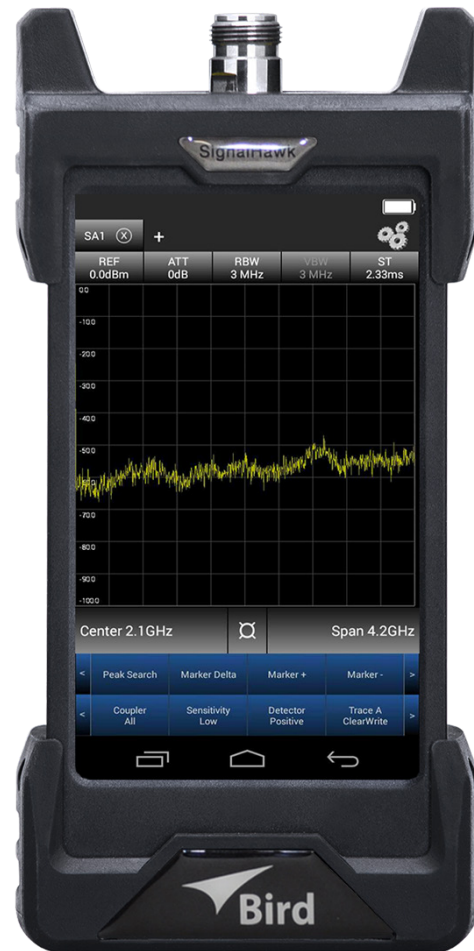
SignalHawk

SA1 +

| REF | ATT | RBW | VBW | ST |
|---|---|---|---|---|
| 0.0dBm | 0dB | 3 MHz | 3 MHz | 2.33ms |

0.0
-10.0
-20.0
-30.0
-40.0
-50.0
-60.0
-70.0
-80.0
-90.0
-100.0

Center 2.1GHz
Span 4.2GHz

<
Peak Search
Marker Delta
Marker +
Marker -
>

<
Coupler All
Sensitivity Low
Detector Positive
Trace A ClearWrite
>

Bird